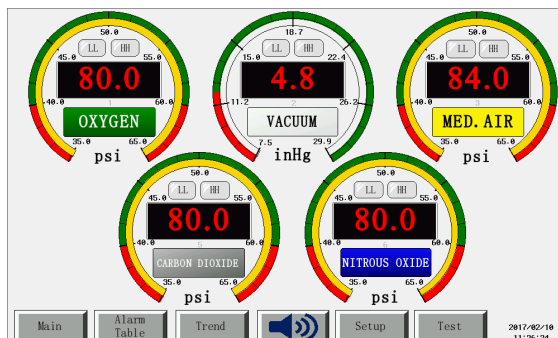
50.0
45.0
55.0
LL
HH
80.0
40.0
60.0
1
OXYGEN
35.0
65.0
psi

18.7
15.0
22.4
LL
HH
4.8
11.2
26.2
2
VACUUM
7.5
29.9
inHg

50.0
45.0
55.0
LL
HH
84.0
40.0
60.0
3
MED. AIR
35.0
65.0
psi

50.0
45.0
55.0
LL
HH
80.0
40.0
60.0
5
CARBON DIOXIDE
35.0
65.0
psi

50.0
45.0
55.0
LL
HH
80.0
40.0
60.0
NITROUS OXIDE
35.0
65.0
psi

Main
Alarm Table
Trend
Setup
Test
2017/02/10
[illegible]